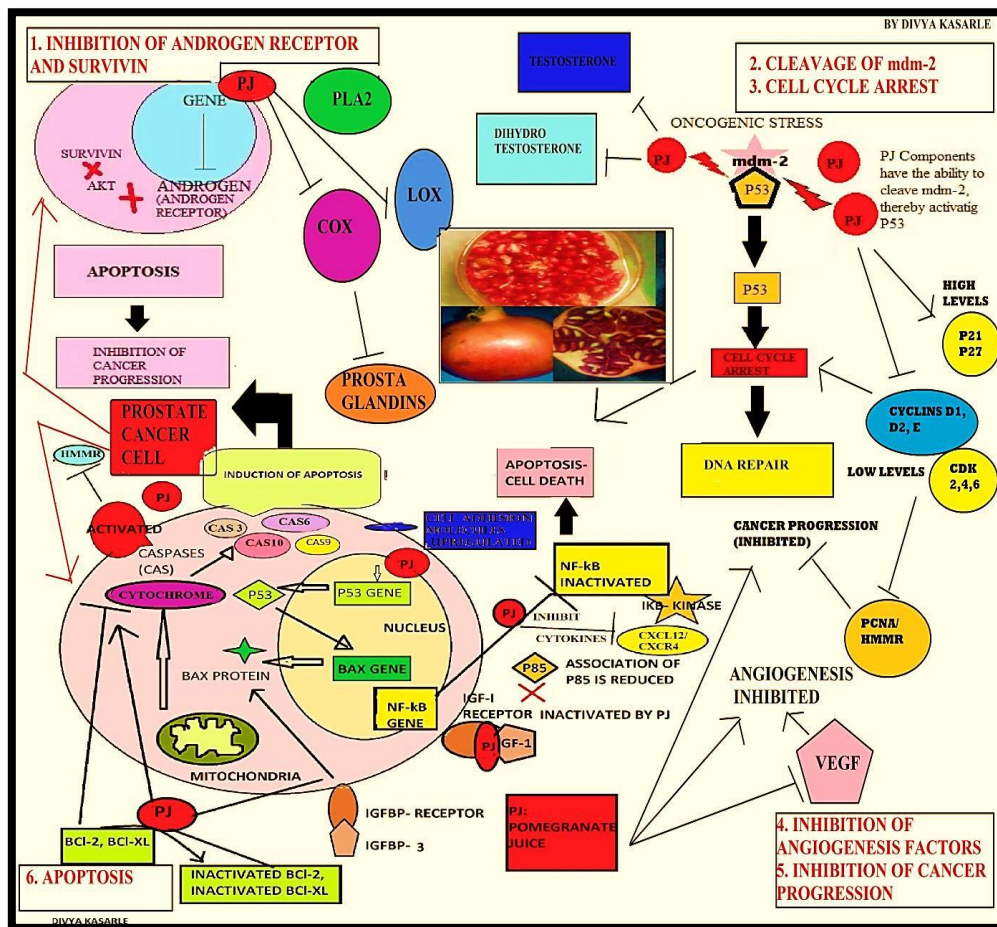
BY DIVYA KASARLE

1. INHIBITION OF ANDROGEN RECEPTOR AND SURVIVIN

PJ

GENE

SURVIVIN

AKT

ANDROGEN (ANDROGEN RECEPTOR)

PLA2

COX

LOX

TESTOSTERONE

DIHYDRO TESTOSTERONE

ONCOGENIC STRESS

2. CLEAVAGE OF mdm-2
3. CELL CYCLE ARREST

PJ

mdm-2

P53

PJ

PJ

PJ Components have the ability to cleave mdm-2, thereby activatig P53

APOPTOSIS

INHIBITION OF CANCER PROGRESSION

PROSTA GLANDINS

P53

CELL CYCLE ARREST

HIGH LEVELS

P21 P27

CYCLINS D1, D2, E

LOW LEVELS

CDK 2,4,6

DNA REPAIR

PROSTATE CANCER CELL

HMMR

PJ

ACTIVATED

INDUCTION OF APOPTOSIS

APOPTOSIS- CELL DEATH

CAS 3

CAS6

CAS10

CAS9

CASPASES (CAS)

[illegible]

CYTOCHROME

PJ

P53

P53 GENE

NUCLEUS

BAX PROTEIN

BAX GENE

NF-kB INACTIVATED

PJ

INHIBIT

CYTOKINES

IKB- KINASE

CXCL12/ CXCR4

P85

ASSOCIATION OF P85 IS REDUCED

CANCER PROGRESSION (INHIBITED)

PCNA/ HMMR

ANGIOGENESIS INHIBITED

NF-kB GENE

IGF-I RECEPTOR INACTIVATED BY PJ

PJ

GF-1

MITOCHONDRIA

IGFBP- RECEPTOR

IGFBP- 3

PJ: POMEGRANATE JUICE

VEGF

PJ

BCI-2, BCI-XL

INACTIVATED BCI-2, INACTIVATED BCI-XL

6. APOPTOSIS

4. INHIBITION OF ANGIOGENESIS FACTORS
5. INHIBITION OF CANCER PROGRESSION

DIVYA KASARLE